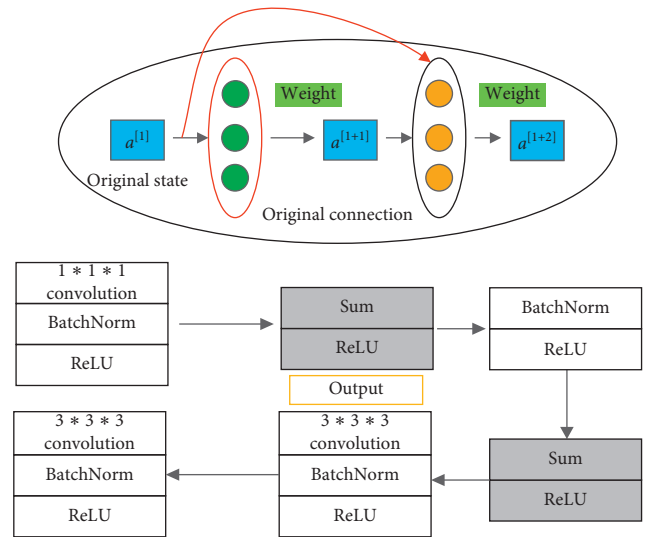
Weight

Weight

$a^{[1]}$

$a^{[1+1]}$

$a^{[1+2]}$

Original state

Original connection

1 * 1 * 1 convolution

BatchNorm

ReLU

Sum

ReLU

BatchNorm

ReLU

Output

3 * 3 * 3 convolution

BatchNorm

ReLU

3 * 3 * 3 convolution

BatchNorm

ReLU

Sum

ReLU